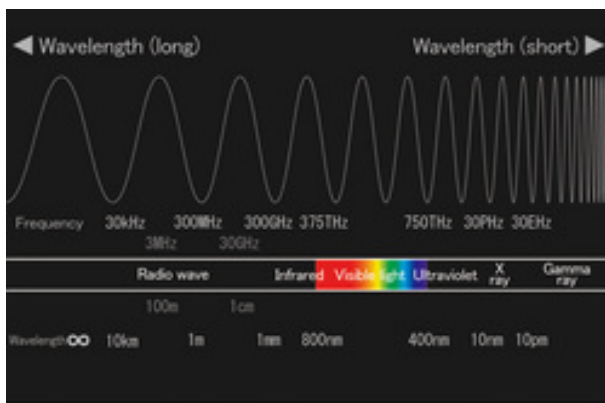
◀ Wavelength (long)

Wavelength (short) ▶

Frequency 30kHz 300MHz 300GHz 375THz 750THz 30PHz 30EHz

3MHz 30GHz

Radio wave Infrared Visible light Ultraviolet X ray Gamma ray

100m 1cm

Wavelength ∞ 10km 1m 1mm 800nm 400nm 10nm 10pm